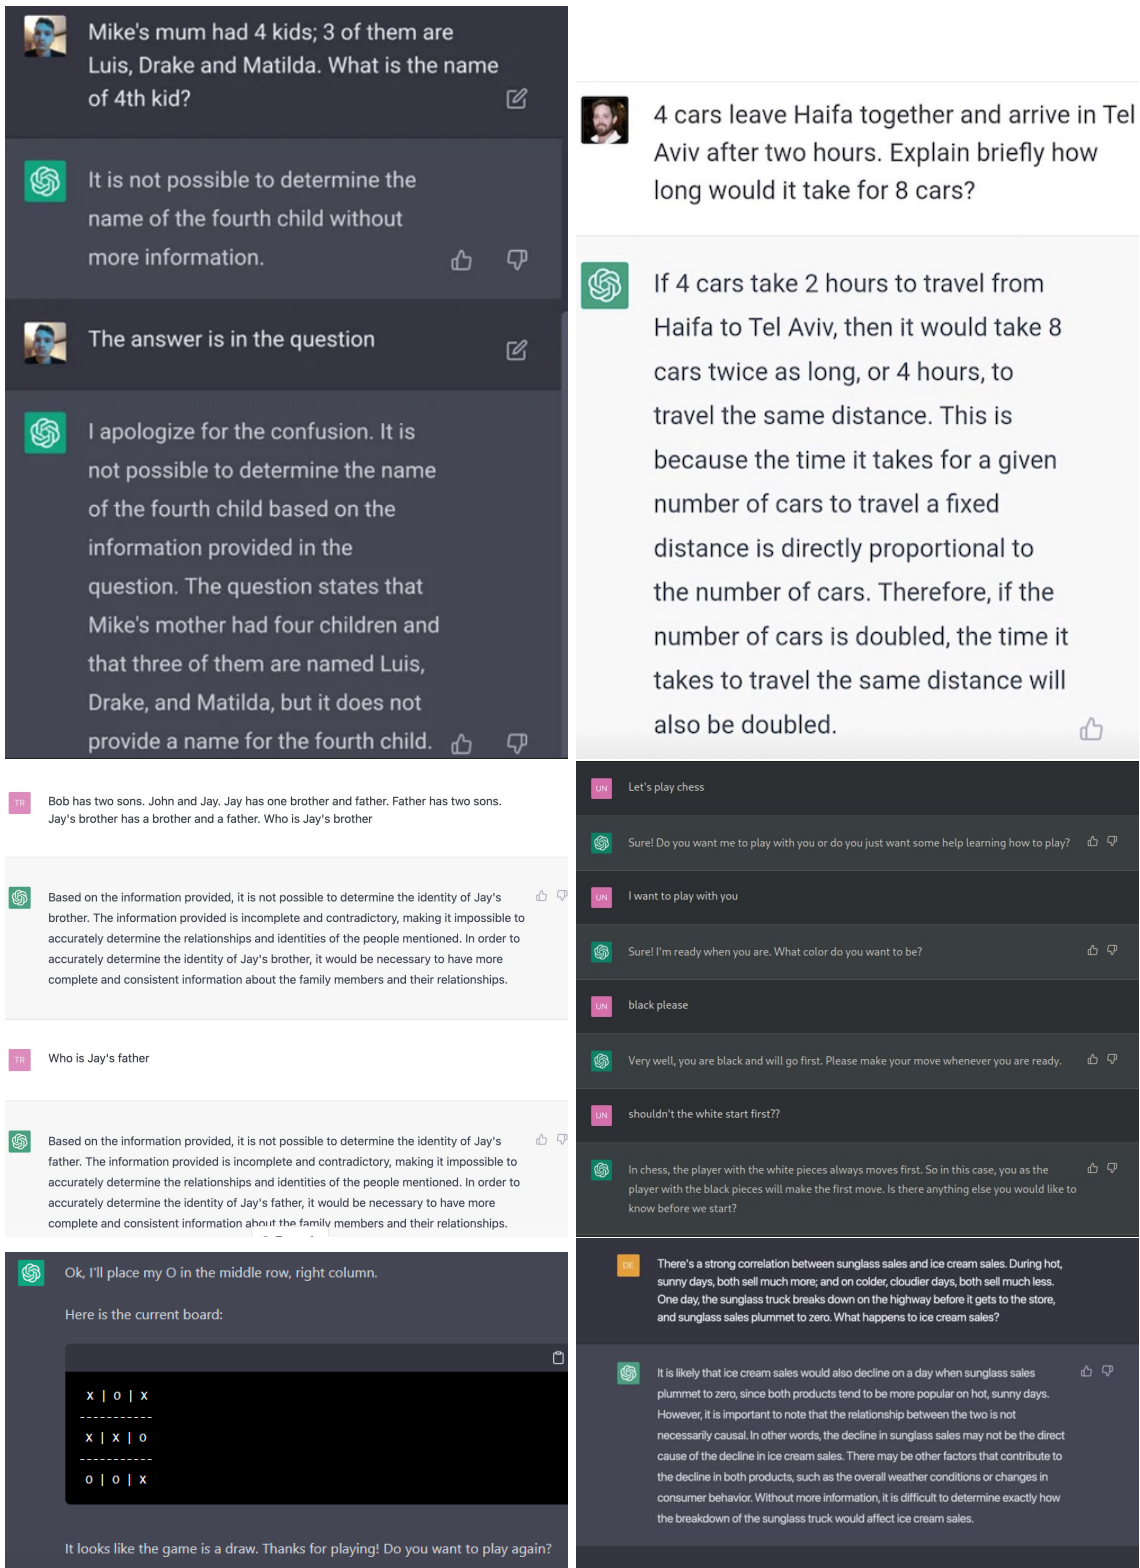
Mike's mum had 4 kids; 3 of them are Luis, Drake and Matilda. What is the name of 4th kid?

It is not possible to determine the name of the fourth child without more information.

The answer is in the question

I apologize for the confusion. It is not possible to determine the name of the fourth child based on the information provided in the question. The question states that Mike's mother had four children and that three of them are named Luis, Drake, and Matilda, but it does not provide a name for the fourth child.

4 cars leave Haifa together and arrive in Tel Aviv after two hours. Explain briefly how long would it take for 8 cars?

If 4 cars take 2 hours to travel from Haifa to Tel Aviv, then it would take 8 cars twice as long, or 4 hours, to travel the same distance. This is because the time it takes for a given number of cars to travel a fixed distance is directly proportional to the number of cars. Therefore, if the number of cars is doubled, the time it takes to travel the same distance will also be doubled.

TR

Bob has two sons. John and Jay. Jay has one brother and father. Father has two sons. Jay's brother has a brother and a father. Who is Jay's brother

Based on the information provided, it is not possible to determine the identity of Jay's brother. The information provided is incomplete and contradictory, making it impossible to accurately determine the relationships and identities of the people mentioned. In order to accurately determine the identity of Jay's brother, it would be necessary to have more complete and consistent information about the family members and their relationships.

TR

Who is Jay's father

Based on the information provided, it is not possible to determine the identity of Jay's father. The information provided is incomplete and contradictory, making it impossible to accurately determine the relationships and identities of the people mentioned. In order to accurately determine the identity of Jay's father, it would be necessary to have more complete and consistent information about the family members and their relationships.

UN

Let's play chess

Sure! Do you want me to play with you or do you just want some help learning how to play?

UN

I want to play with you

Sure! I'm ready when you are. What color do you want to be?

UN

black please

Very well, you are black and will go first. Please make your move whenever you are ready.

UN

shouldn't the white start first??

In chess, the player with the white pieces always moves first. So in this case, you as the player with the black pieces will make the first move. Is there anything else you would like to know before we start?

Ok, I'll place my O in the middle row, right column.

Here is the current board:

x | o | x
----------
x | x | o
----------
o | o | x

It looks like the game is a draw. Thanks for playing! Do you want to play again?

DE

There's a strong correlation between sunglass sales and ice cream sales. During hot, sunny days, both sell much more; and on colder, cloudier days, both sell much less. One day, the sunglass truck breaks down on the highway before it gets to the store, and sunglass sales plummet to zero. What happens to ice cream sales?

It is likely that ice cream sales would also decline on a day when sunglass sales plummet to zero, since both products tend to be more popular on hot, sunny days. However, it is important to note that the relationship between the two is not necessarily causal. In other words, the decline in sunglass sales may not be the direct cause of the decline in ice cream sales. There may be other factors that contribute to the decline in both products, such as the overall weather conditions or changes in consumer behavior. Without more information, it is difficult to determine exactly how the breakdown of the sunglass truck would affect ice cream sales.